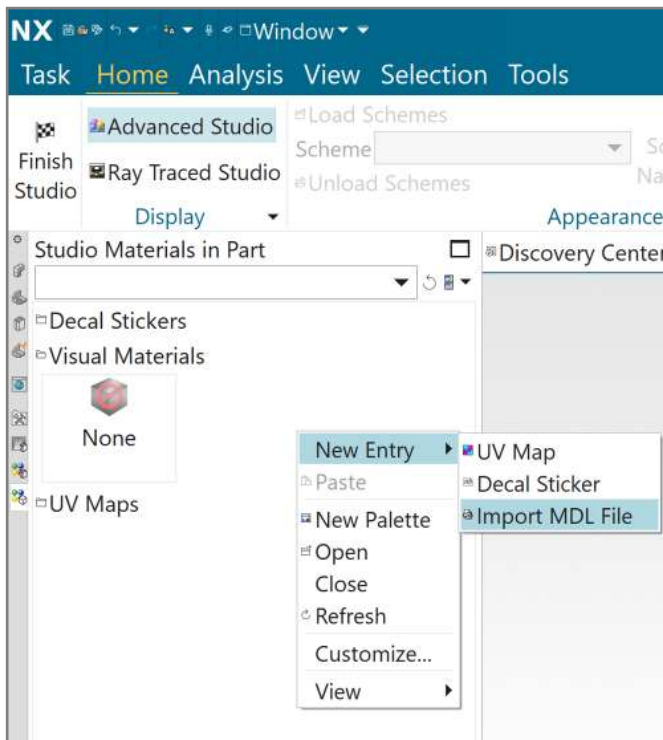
NX Window

Task Home Analysis View Selection Tools

Finish Studio

Advanced Studio

Ray Traced Studio

Display

Load Schemes

Scheme

Unload Schemes

Sc

Na

Appearance

Studio Materials in Part

Discovery Center

Decal Stickers

Visual Materials

None

UV Maps

New Entry

Paste

New Palette

Open

Close

Refresh

Customize...

View

UV Map

Decal Sticker

Import MDL File